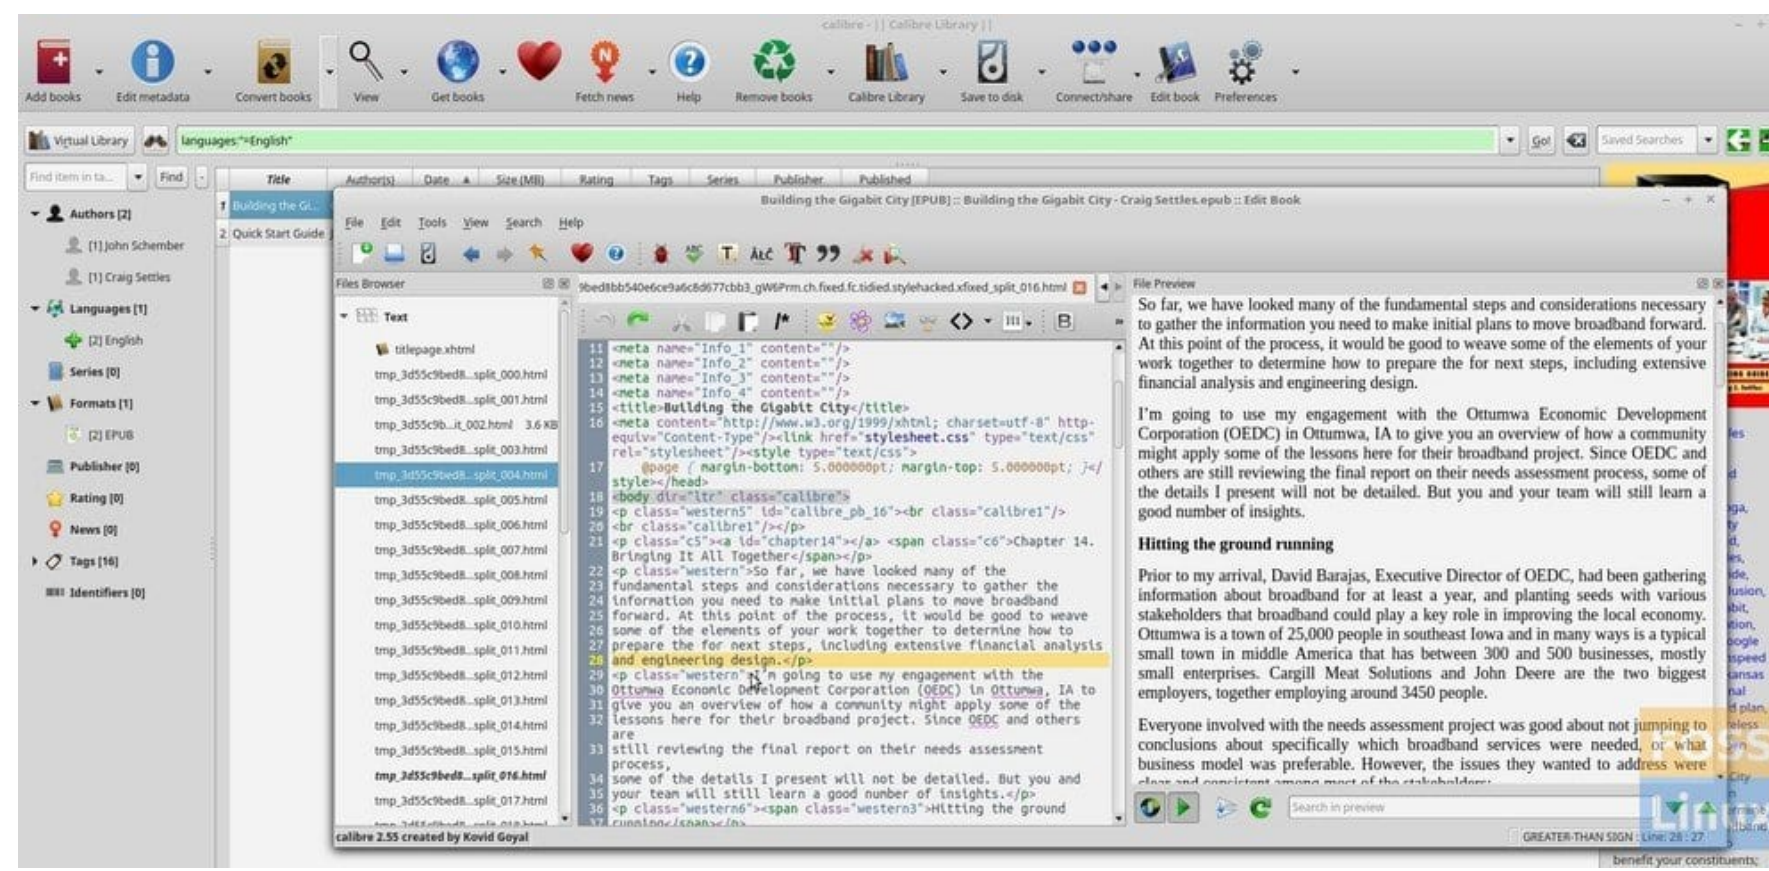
calibre - || Calibre Library ||

Add books Edit metadata Convert books View Get books Fetch news Help Remove books Calibre Library Save to disk Connect/share Edit book Preferences

Virtual Library languages:"=English" Go! Saved Searches

Find item in ta... Find

Title Author(s) Date Size (MB) Rating Tags Series Publisher Published

Authors [2]
[1] John Schember
[1] Craig Settles
Languages [1]
[1] English
Series [0]
Formats [1]
[1] EPUB
Publisher [0]
Rating [0]
News [0]
Tags [16]
Identifiers [0]

1 Building the Gi...
2 Quick Start Guide

Building the Gigabit City [EPUB] :: Building the Gigabit City - Craig Settles.epub :: Edit Book

File Edit Tools View Search Help

Files Browser
Text
titlepage.xhtml
tmp_3d55c9bed8...split_000.html
tmp_3d55c9bed8...split_001.html
tmp_3d55c9b...it_002.html 3.6 KB
tmp_3d55c9bed8...split_003.html
tmp_3d55c9bed8...split_004.html
tmp_3d55c9bed8...split_005.html
tmp_3d55c9bed8...split_006.html
tmp_3d55c9bed8...split_007.html
tmp_3d55c9bed8...split_008.html
tmp_3d55c9bed8...split_009.html
tmp_3d55c9bed8...split_010.html
tmp_3d55c9bed8...split_011.html
tmp_3d55c9bed8...split_012.html
tmp_3d55c9bed8...split_013.html
tmp_3d55c9bed8...split_014.html
tmp_3d55c9bed8...split_015.html
tmp_3d55c9bed8...split_016.html
tmp_3d55c9bed8...split_017.html

9bed8bb540e6ce9a6c8d677cbb3_gW6Prm.ch.fixed.fc.tidied.stylehacked.xfixed_split_016.html

11 <meta name="Info_1" content=""/>
12 <meta name="Info_2" content=""/>
13 <meta name="Info_3" content=""/>
14 <meta name="Info_4" content=""/>
15 <title>Building the Gigabit City</title>
16 <meta content="http://www.w3.org/1999/xhtml; charset=utf-8" http-equiv="Content-Type"/><link href="stylesheet.css" type="text/css" rel="stylesheet"/><style type="text/css">
17 @page { margin-bottom: 5.000000pt; margin-top: 5.000000pt; }</style></head>
18 <body dir="ltr" class="calibre">
19 <p class="western5" id="calibre_pb_16"><br class="calibre1"/>
20 <br class="calibre1"/></p>
21 <p class="c5"><a id="chapter14"></a> <span class="c6">Chapter 14. Bringing It All Together</span></p>
22 <p class="western">So far, we have looked many of the
23 fundamental steps and considerations necessary to gather the
24 information you need to make initial plans to move broadband
25 forward. At this point of the process, it would be good to weave
26 some of the elements of your work together to determine how to
27 prepare the for next steps, including extensive financial analysis
28 and engineering design.</p>
29 <p class="western">I'm going to use my engagement with the
30 Ottumwa Economic Development Corporation (OEDC) in Ottumwa, IA to
31 give you an overview of how a community might apply some of the
32 lessons here for their broadband project. Since OEDC and others are
33 still reviewing the final report on their needs assessment process,
34 some of the details I present will not be detailed. But you and
35 your team will still learn a good number of insights.</p>
36 <p class="western6"><span class="western3">Hitting the ground running</span></p>

File Preview

So far, we have looked many of the fundamental steps and considerations necessary to gather the information you need to make initial plans to move broadband forward. At this point of the process, it would be good to weave some of the elements of your work together to determine how to prepare the for next steps, including extensive financial analysis and engineering design.

I'm going to use my engagement with the Ottumwa Economic Development Corporation (OEDC) in Ottumwa, IA to give you an overview of how a community might apply some of the lessons here for their broadband project. Since OEDC and others are still reviewing the final report on their needs assessment process, some of the details I present will not be detailed. But you and your team will still learn a good number of insights.

Hitting the ground running

Prior to my arrival, David Barajas, Executive Director of OEDC, had been gathering information about broadband for at least a year, and planting seeds with various stakeholders that broadband could play a key role in improving the local economy. Ottumwa is a town of 25,000 people in southeast Iowa and in many ways is a typical small town in middle America that has between 300 and 500 businesses, mostly small enterprises. Cargill Meat Solutions and John Deere are the two biggest employers, together employing around 3450 people.

Everyone involved with the needs assessment project was good about not jumping to conclusions about specifically which broadband services were needed, or what business model was preferable. However, the issues they wanted to address were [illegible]

Search in preview

calibre 2.55 created by Kovid Goyal

GREATER-THAN SIGN Line: 28 : 27

benefit your constituents;